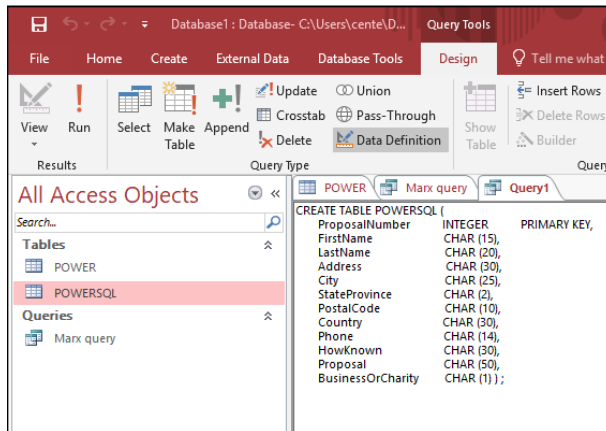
Database1 : Database- C:\Users\cente\D... Query Tools

File Home Create External Data Database Tools Design Tell me what

View Run Select Make Table Append Update Crosstab Delete Union Pass-Through Data Definition Show Table Insert Rows Delete Rows Builder

Results Query Type Query

All Access Objects

Search...

Tables
POWER
POWERSQL
Queries
Marx query

POWER Marx query Query1

CREATE TABLE POWERSQL (
ProposalNumber INTEGER PRIMARY KEY,
FirstName CHAR (15),
LastName CHAR (20),
Address CHAR (30),
City CHAR (25),
StateProvince CHAR (2),
PostalCode CHAR (10),
Country CHAR (30),
Phone CHAR (14),
HowKnown CHAR (30),
Proposal CHAR (50),
BusinessOrCharity CHAR (1) );